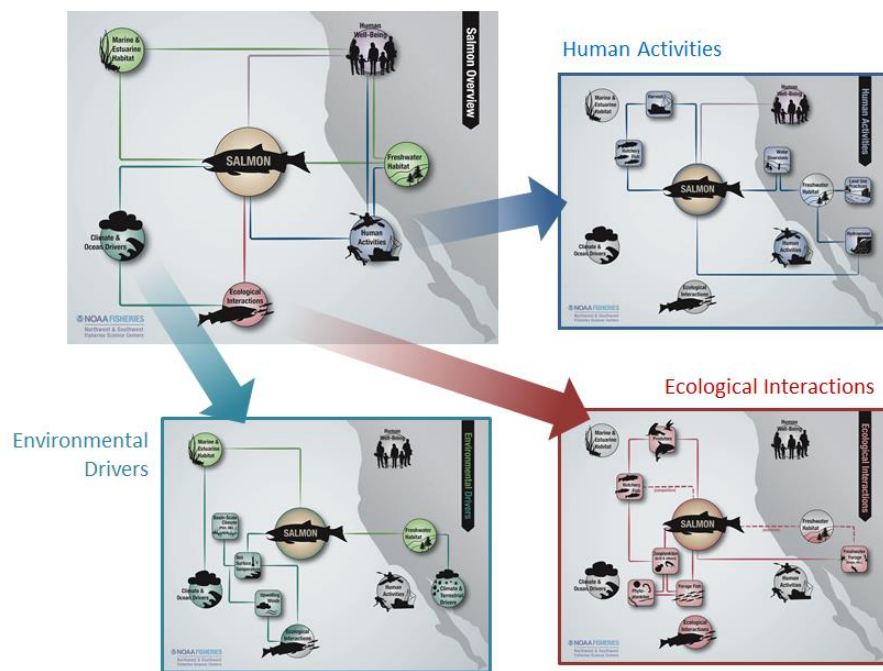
Salmon Overview

Marine & Estuarine Habitat

Human Well-Being

SALMON

Freshwater Habitat

Climate & Ocean Drivers

Human Activities

Ecological Interactions

NOAA FISHERIES
Northwest & Southwest Fisheries Science Centers

Human Activities

Human Activities

Marine & Estuarine Habitat

Harvest

Human Well-Being

Hatchery Fish

Water Diversions

SALMON

Freshwater Habitat

Land Use Practices

Climate & Ocean Drivers

Human Activities

Hydropower

Ecological Interactions

NOAA FISHERIES
Northwest & Southwest Fisheries Science Centers

Environmental Drivers

Environmental Drivers

Marine & Estuarine Habitat

Human Well-Being

Basin-Scale Climate

SALMON

Freshwater Habitat

Sea Surface Temperature

Upwelling Winds

Climate & Ocean Drivers

Human Activities

Climate & Terrestrial Drivers

Ecological Interactions

NOAA FISHERIES
Northwest & Southwest Fisheries Science Centers

Ecological Interactions

Ecological Interactions

Marine & Estuarine Habitat

Predators

Human Well-Being

Hatchery Fish

competition

SALMON

Freshwater Habitat

Zooplankton

Forage Fish

Freshwater Forage

Climate & Ocean Drivers

Phyto-plankton

Human Activities

Ecological Interactions

NOAA FISHERIES
Northwest & Southwest Fisheries Science Centers